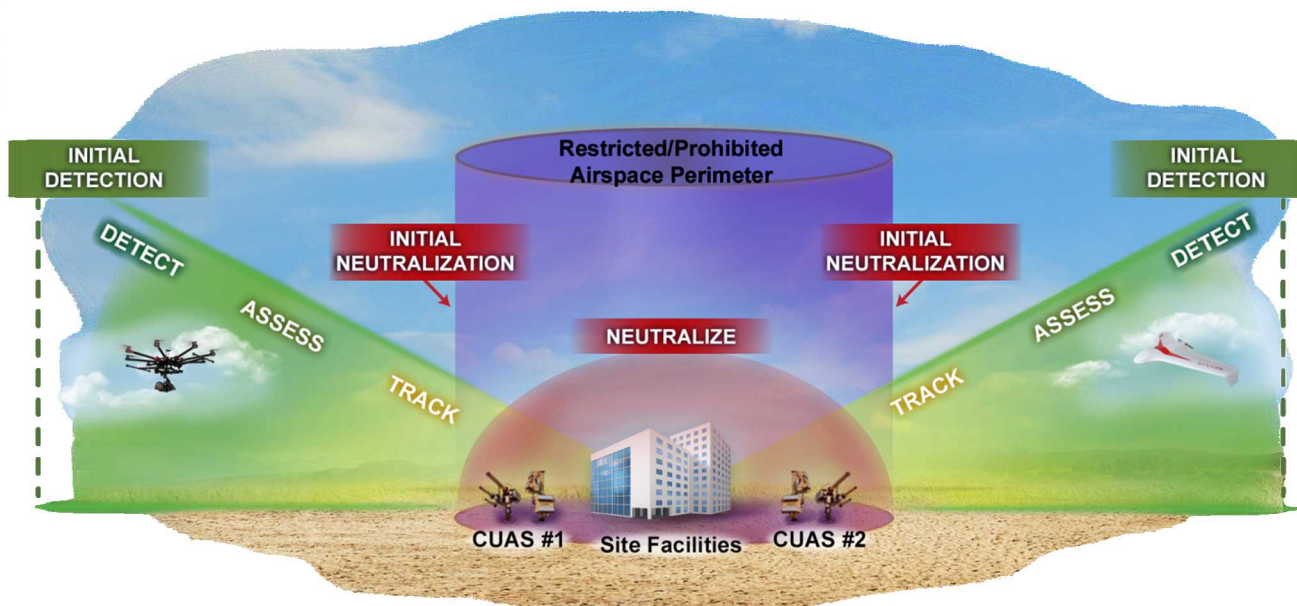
INITIAL DETECTION

DETECT

ASSESS

TRACK

Restricted/Prohibited Airspace Perimeter

INITIAL NEUTRALIZATION

INITIAL NEUTRALIZATION

NEUTRALIZE

INITIAL DETECTION

DETECT

ASSESS

TRACK

CUAS #1

Site Facilities

CUAS #2